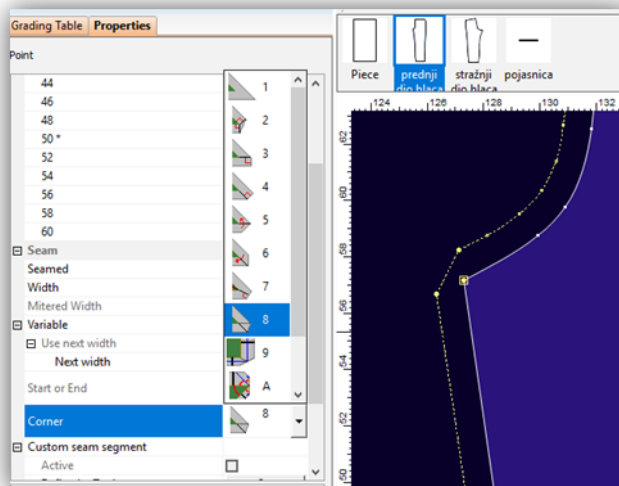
Grading Table | Properties

Point

44
46
48
50 *
52
54
56
58
60
⊟ Seam
Seamed
Width
Mitered Width
⊟ Variable
⊟ Use next width
Next width
Start or End
Corner
⊟ Custom seam segment
Active

1
2
3
4
5
6
7
8
9
A

8

Piece
prednji dio blaca
stražnji dio blaca
pojasnica

124
126
128
130
132

62
60
58
56
54
52
50